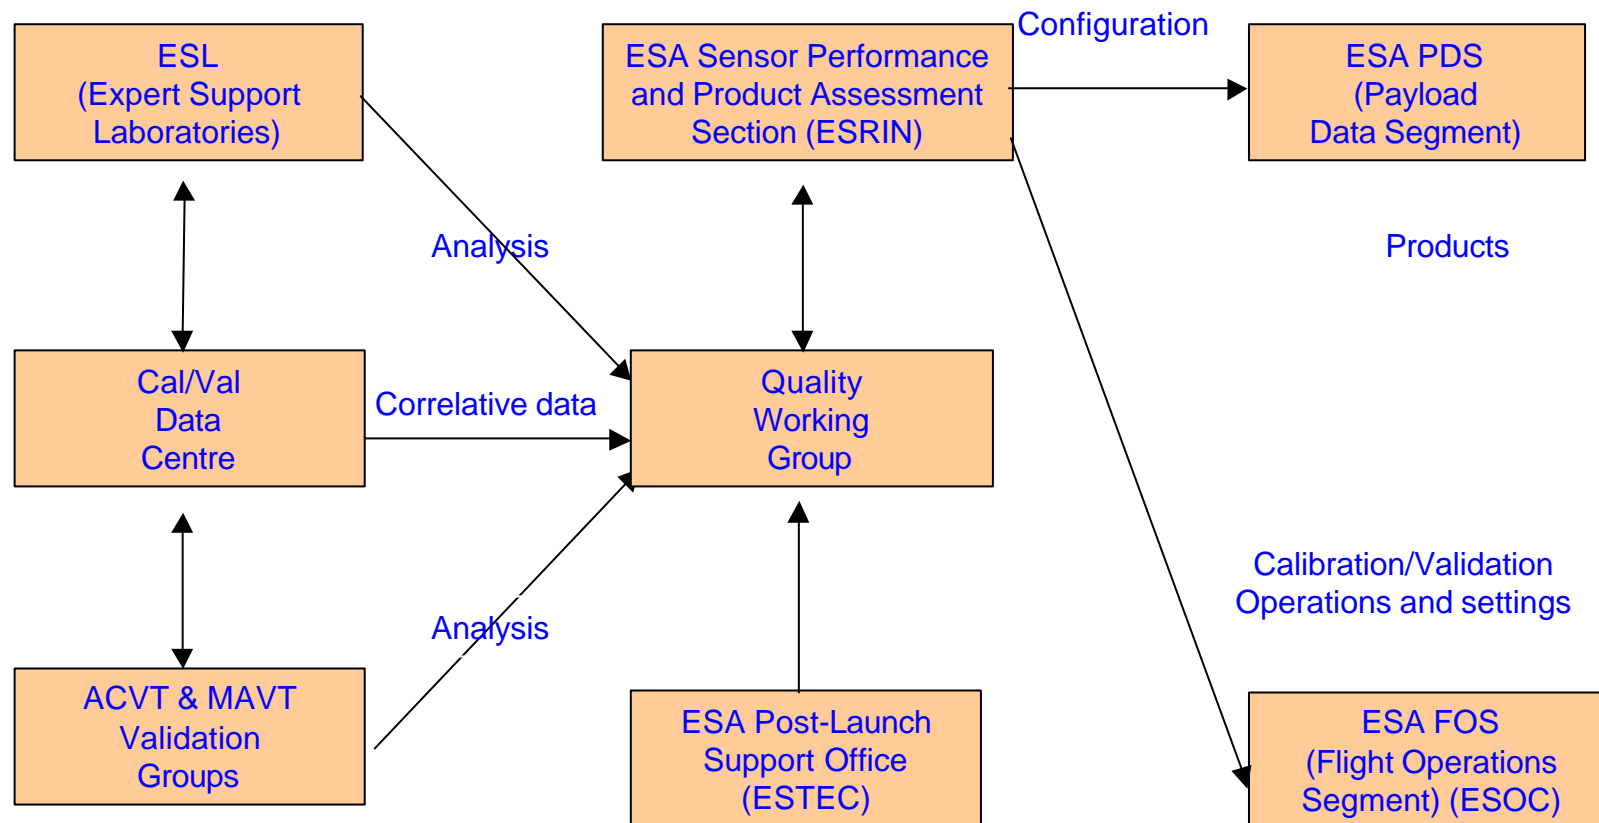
ESL
(Expert Support Laboratories)

ESA Sensor Performance and Product Assessment Section (ESRIN)

Configuration

ESA PDS
(Payload Data Segment)

Analysis

Products

Cal/Val Data Centre

Correlative data

Quality Working Group

Calibration/Validation Operations and settings

Analysis

ACVT & MAVT Validation Groups

ESA Post-Launch Support Office (ESTEC)

ESA FOS
(Flight Operations Segment) (ESOC)